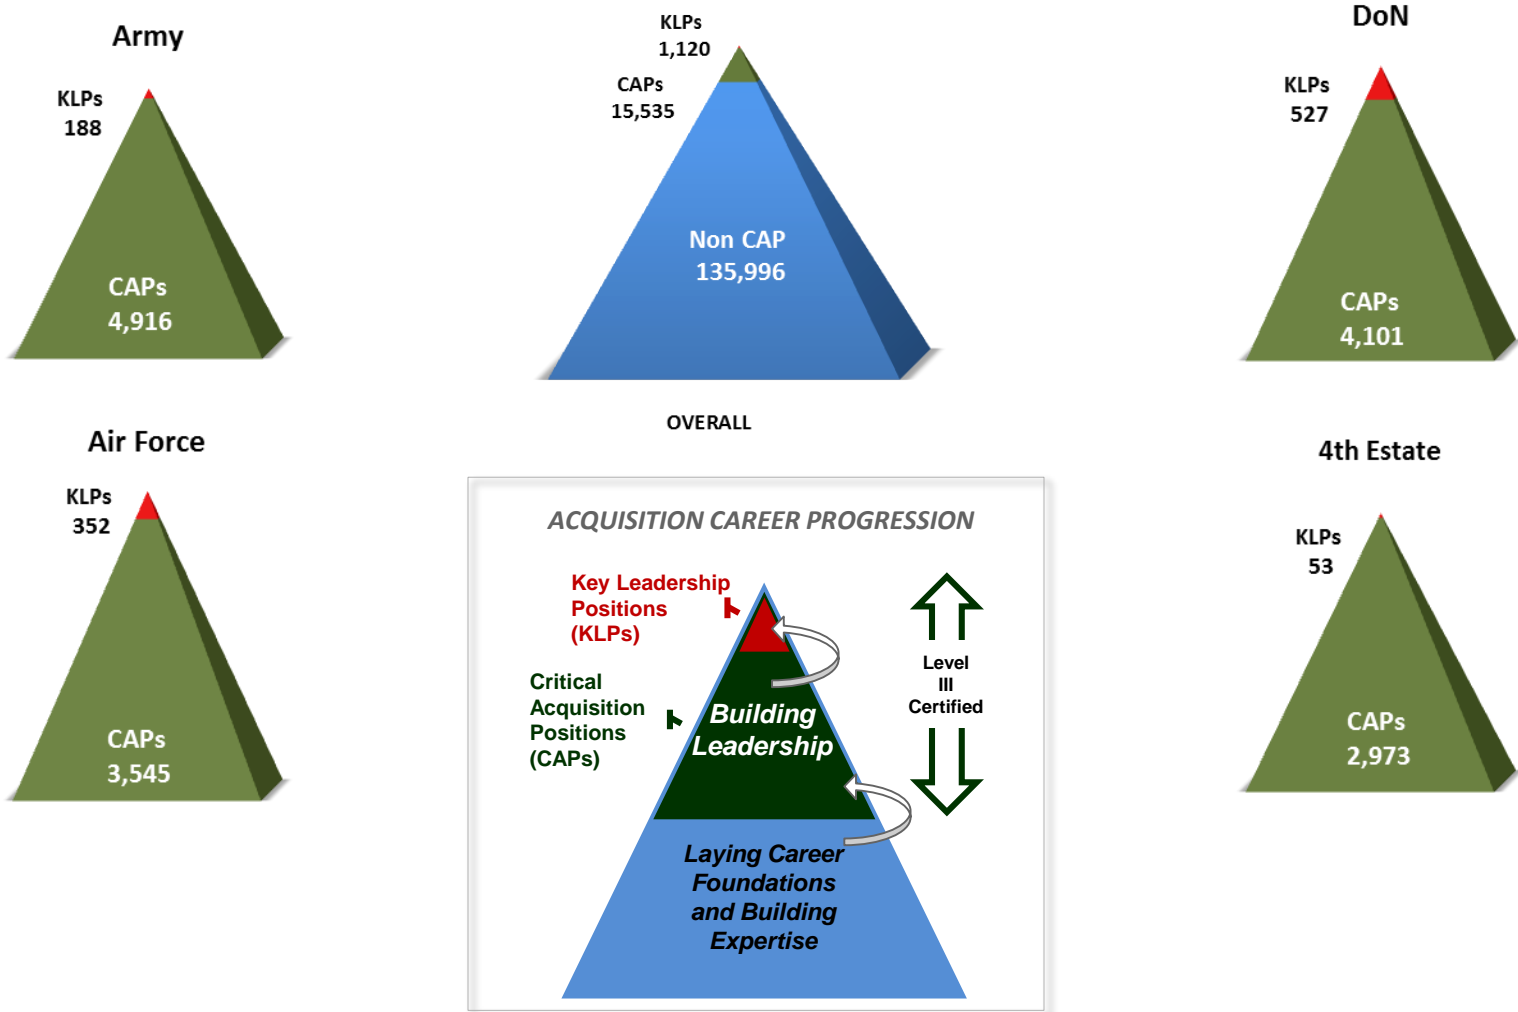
Army

KLPs
188

CAPs
4,916

KLPs
1,120

CAPs
15,535

Non CAP
135,996

OVERALL

DoN

KLPs
527

CAPs
4,101

Air Force

KLPs
352

CAPs
3,545

ACQUISITION CAREER PROGRESSION

Key Leadership Positions (KLPs)

Critical Acquisition Positions (CAPs)

Building Leadership

Laying Career Foundations and Building Expertise

Level III Certified

4th Estate

KLPs
53

CAPs
2,973